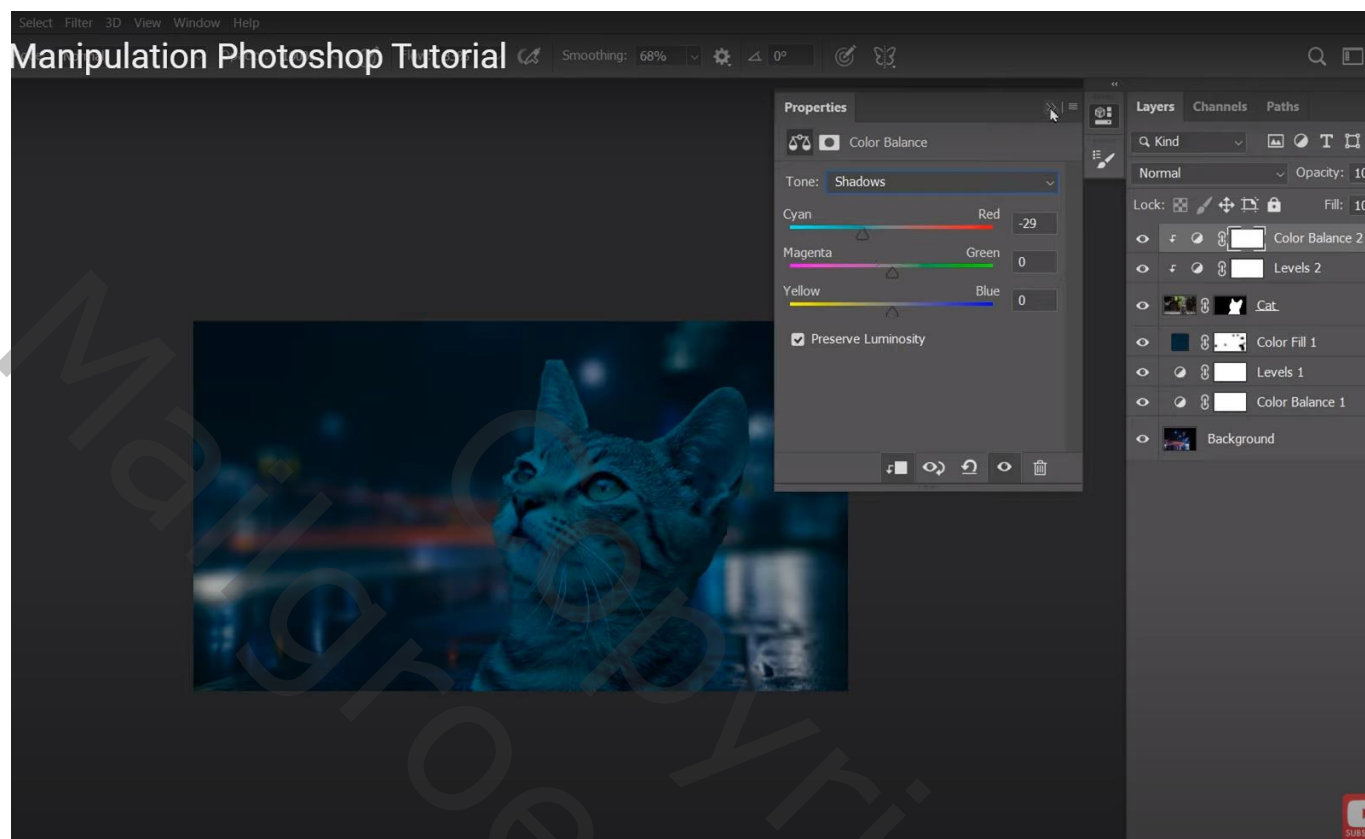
Select Filter 3D View Window Help

Manipulation Photoshop Tutorial

Smoothing: 68% 0°

Properties

Color Balance

Tone: Shadows

Cyan Red -29

Magenta Green 0

Yellow Blue 0

Preserve Luminosity

Layers Channels Paths

Kind

Normal Opacity: 1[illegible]

Lock: Fill: 1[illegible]

Color Balance 2

Levels 2

Cat

Color Fill 1

Levels 1

Color Balance 1

Background